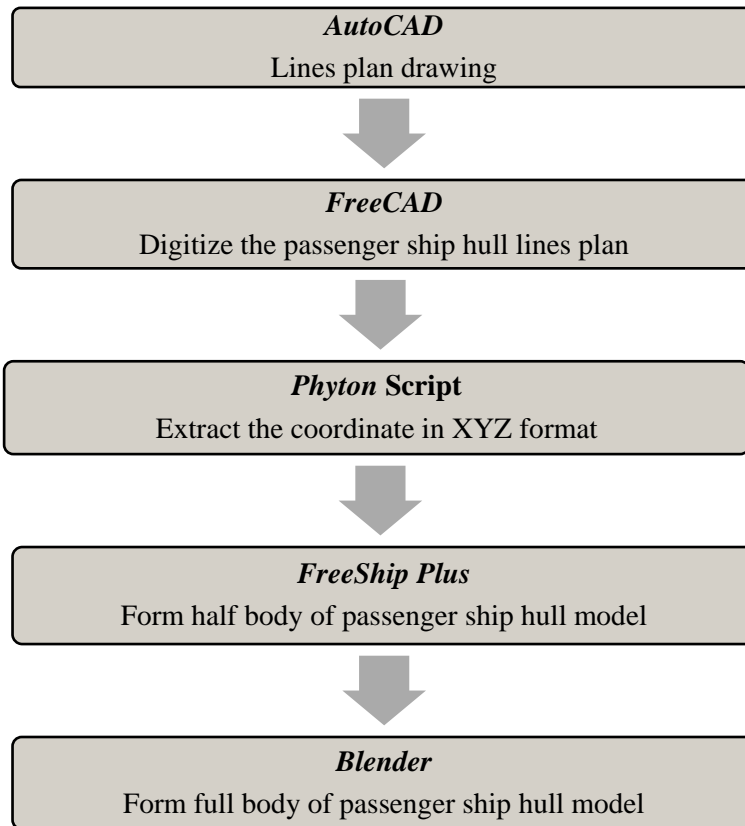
AutoCAD
Lines plan drawing

FreeCAD
Digitize the passenger ship hull lines plan

Phyton Script
Extract the coordinate in XYZ format

FreeShip Plus
Form half body of passenger ship hull model

Blender
Form full body of passenger ship hull model